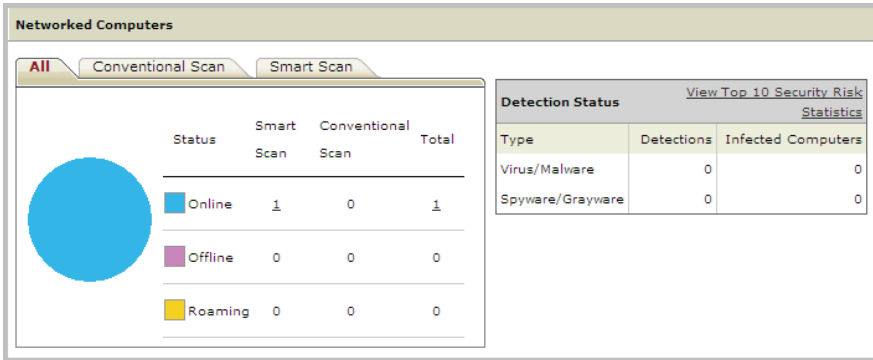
Networked Computers

All | Conventional Scan | Smart Scan

| Status | Smart Scan | Conventional Scan | Total |
|---|---|---|---|
| Online | 1 | 0 | 1 |
| Offline | 0 | 0 | 0 |
| Roaming | 0 | 0 | 0 |

Detection Status

View Top 10 Security Risk Statistics

| Type | Detections | Infected Computers |
|---|---|---|
| Virus/Malware | 0 | 0 |
| Spyware/Grayware | 0 | 0 |